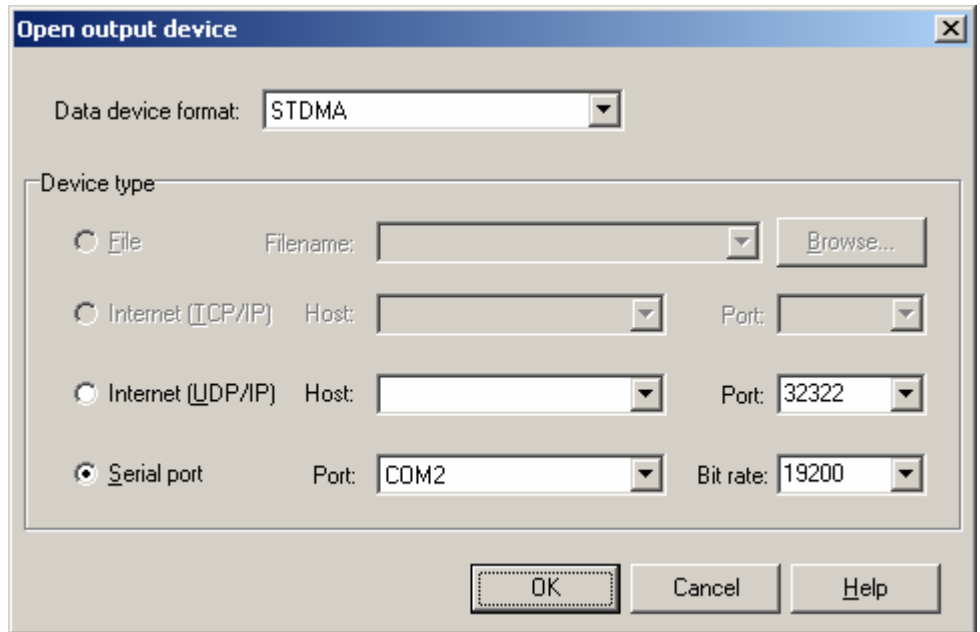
Open output device

Data device format: STDMA

Device type

File Filename: Browse...

Internet (TCP/IP) Host: Port:

Internet (UDP/IP) Host: Port: 32322

Serial port Port: COM2 Bit rate: 19200

OK Cancel Help